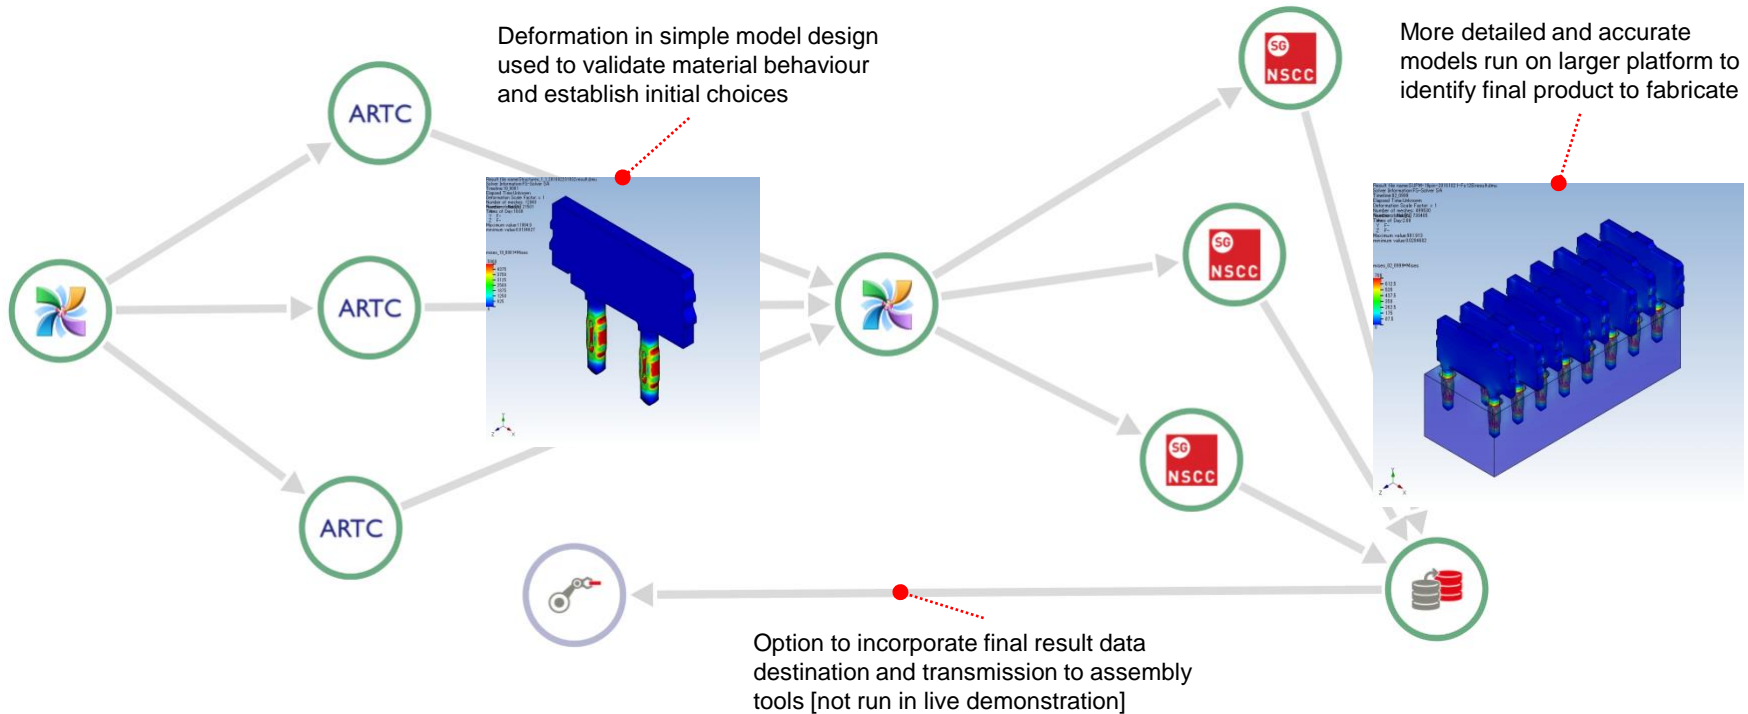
Deformation in simple model design used to validate material behaviour and establish initial choices

More detailed and accurate models run on larger platform to identify final product to fabricate

ARTC

ARTC

ARTC

SG NSCC

SG NSCC

SG NSCC

Option to incorporate final result data destination and transmission to assembly tools [not run in live demonstration]